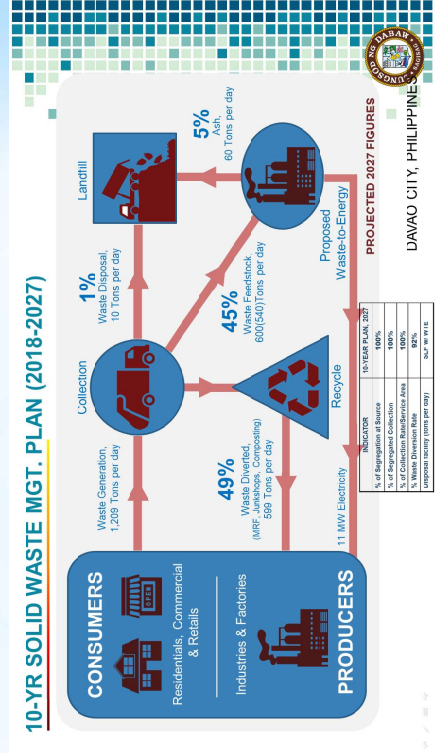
10-YR SOLID WASTE MGT. PLAN (2018-2027)

CONSUMERS

Residentials, Commercial & Retails

Industries & Factories

PRODUCERS

Waste Generation, 1,209 Tons per day

Collection

1%
Waste Disposal, 10 Tons per day

Landfill

45%
Waste Feedstock 600(540)Tons per day

Proposed Waste-to-Energy

5%
Ash, 60 Tons per day

49%
Waste Diverted, (MRF, Junkshops, Composting) 599 Tons per day

Recycle

11 MW Electricity

| INDICATOR | 10-YEAR PLAN, 2027 |
|---|---|
| % of Segregation at Source | 100% |
| % of Segregated Collection | 100% |
| % of Collection Rate/Service Area | 100% |
| % Waste Diversion Rate | 92% |
| Disposal facility (tons per day) | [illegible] |

PROJECTED 2027 FIGURES

DAVAO CITY, PHILIPPINES

DABAW